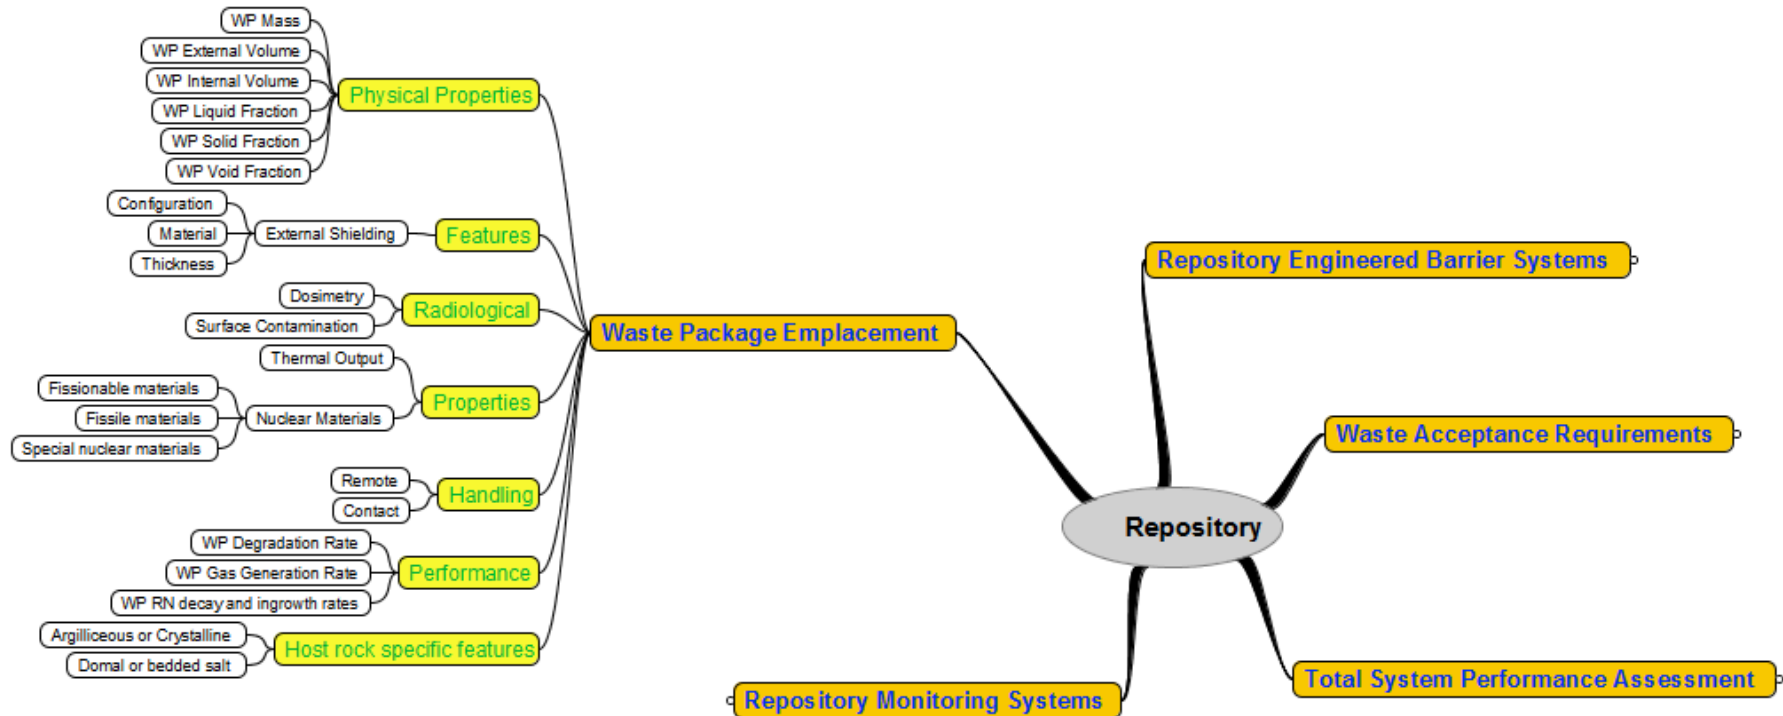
WP Mass
WP External Volume
WP Internal Volume
WP Liquid Fraction
WP Solid Fraction
WP Void Fraction
Physical Properties
Configuration
Material
Thickness
External Shielding
Features
Dosimetry
Surface Contamination
Radiological
Thermal Output
Fissionable materials
Fissile materials
Special nuclear materials
Nuclear Materials
Properties
Remote
Contact
Handling
WP Degradation Rate
WP Gas Generation Rate
WP RN decay and ingrowth rates
Performance
Argilliceous or Crystalline
Domal or bedded salt
Host rock specific features
Waste Package Emplacement
Repository Engineered Barrier Systems
Waste Acceptance Requirements
Repository
Total System Performance Assessment
Repository Monitoring Systems